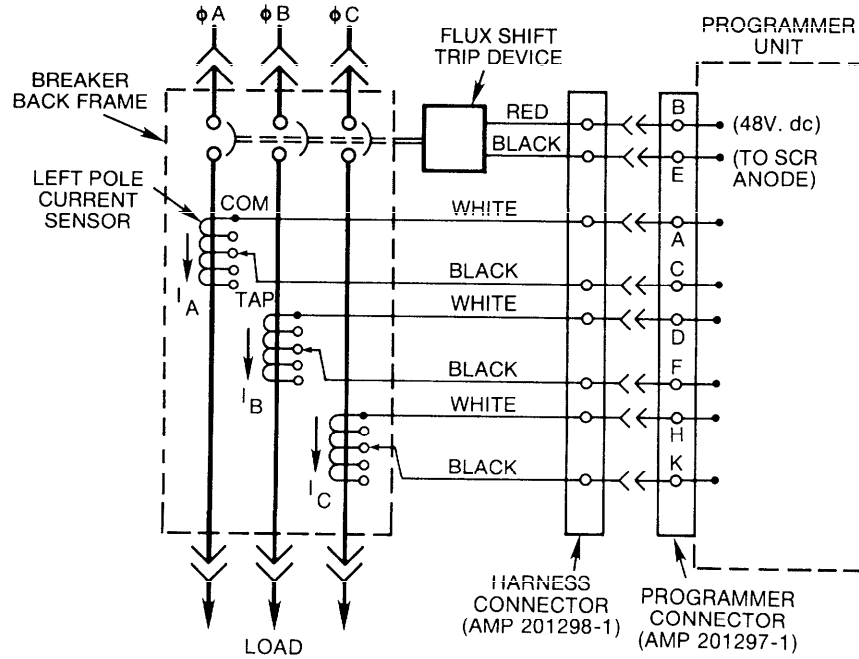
$\phi$A $\phi$B $\phi$C

FLUX SHIFT TRIP DEVICE

PROGRAMMER UNIT

BREAKER BACK FRAME

LEFT POLE CURRENT SENSOR

COM

TAP

$I_A$

$I_B$

$I_C$

RED

BLACK

WHITE

BLACK

WHITE

BLACK

WHITE

BLACK

B

E

A

C

D

F

H

K

(48V. dc)

(TO SCR ANODE)

LOAD

HARNESS CONNECTOR (AMP 201298-1)

PROGRAMMER CONNECTOR (AMP 201297-1)